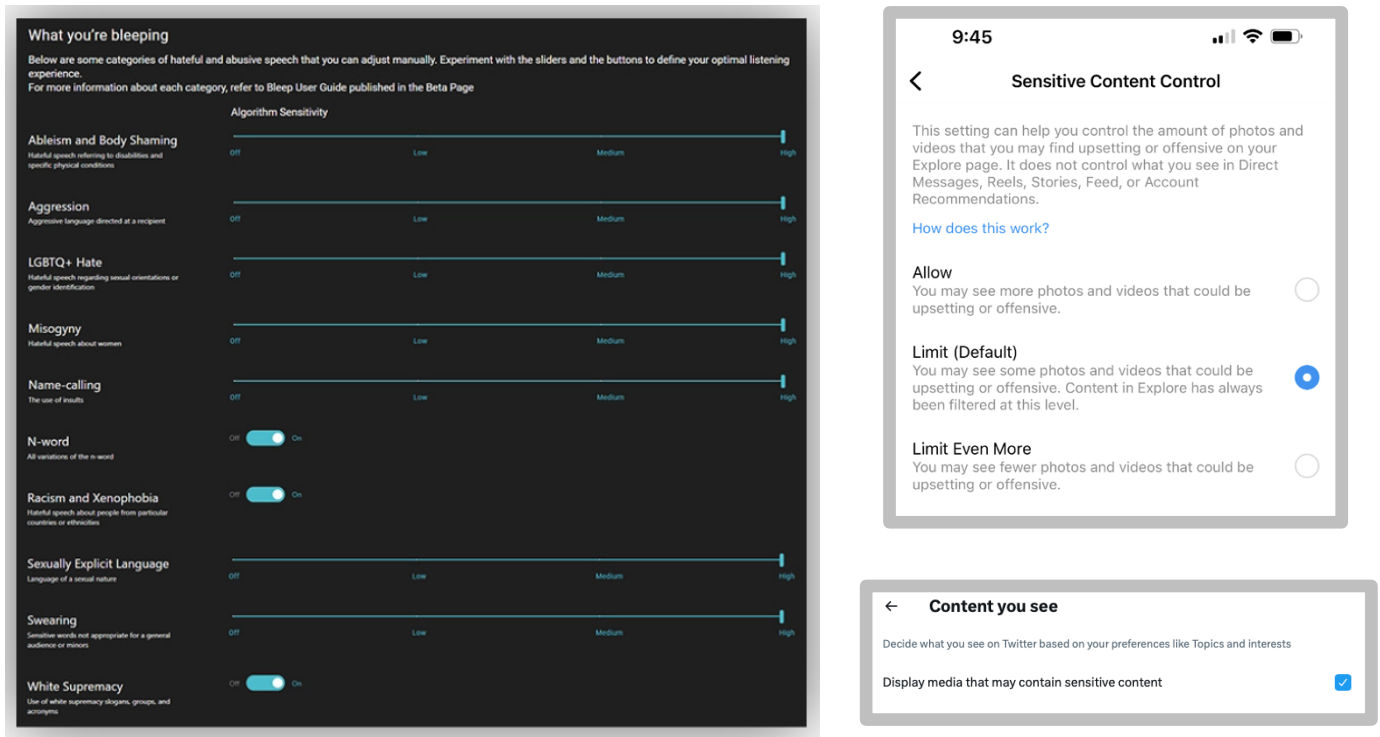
What you're bleeping

Below are some categories of hateful and abusive speech that you can adjust manually. Experiment with the sliders and the buttons to define your optimal listening experience.
For more information about each category, refer to Bleep User Guide published in the Beta Page

Algorithm Sensitivity

Ableism and Body Shaming
Hateful speech referring to disabilities and specific physical conditions
Off Low Medium High

Aggression
Aggressive language directed at a recipient
Off Low Medium High

LGBTQ+ Hate
Hateful speech regarding sexual orientations or gender identification
Off Low Medium High

Misogyny
Hateful speech about women
Off Low Medium High

Name-calling
The use of insults
Off Low Medium High

N-word
All variations of the n-word
Off On

Racism and Xenophobia
Hateful speech about people from particular countries or ethnicities
Off On

Sexually Explicit Language
Language of a sexual nature
Off Low Medium High

Swearing
Sensitive words not appropriate for a general audience or minors
Off Low Medium High

White Supremacy
Use of white supremacy slogans, groups, and acronyms
Off On

9:45

Sensitive Content Control

This setting can help you control the amount of photos and videos that you may find upsetting or offensive on your Explore page. It does not control what you see in Direct Messages, Reels, Stories, Feed, or Account Recommendations.

How does this work?

Allow
You may see more photos and videos that could be upsetting or offensive.

Limit (Default)
You may see some photos and videos that could be upsetting or offensive. Content in Explore has always been filtered at this level.

Limit Even More
You may see fewer photos and videos that could be upsetting or offensive.

Content you see

Decide what you see on Twitter based on your preferences like Topics and interests

Display media that may contain sensitive content